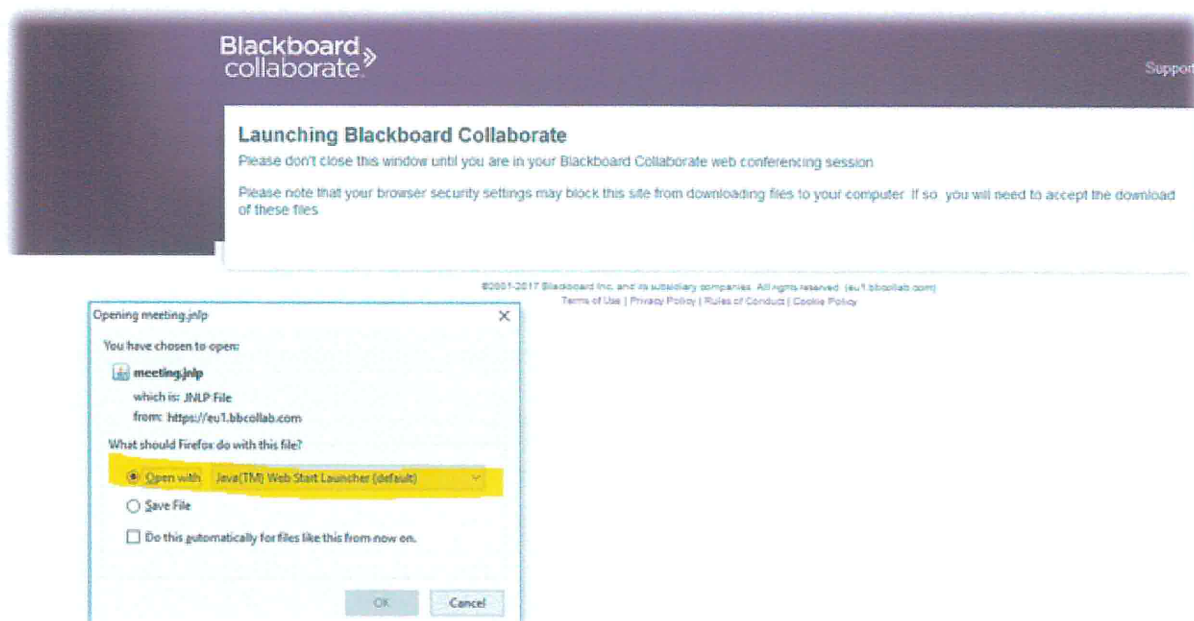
Blackboard collaborate

Support

Launching Blackboard Collaborate

Please don't close this window until you are in your Blackboard Collaborate web conferencing session

Please note that your browser security settings may block this site from downloading files to your computer If so you will need to accept the download of these files

©2001-2017 Blackboard Inc. and its subsidiary companies. All rights reserved. (eu1.bbcollab.com)
Terms of Use | Privacy Policy | Rules of Conduct | Cookie Policy

Opening meeting.jnlp

You have chosen to open:

meeting.jnlp

which is: JNLP File
from: https://eu1.bbcollab.com

What should Firefox do with this file?

Open with Java(TM) Web Start Launcher (default)

Save File

Do this automatically for files like this from now on.

OK Cancel